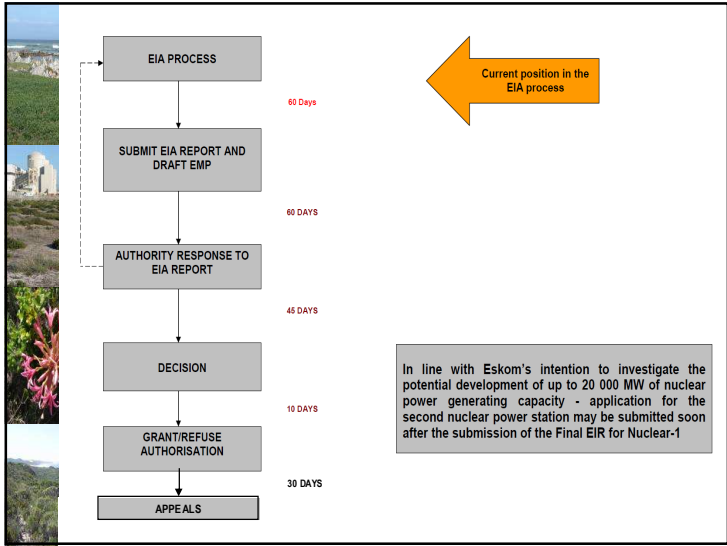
EIA PROCESS

Current position in the EIA process

60 Days

SUBMIT EIA REPORT AND DRAFT EMP

60 DAYS

AUTHORITY RESPONSE TO EIA REPORT

45 DAYS

DECISION

In line with Eskom's intention to investigate the potential development of up to 20 000 MW of nuclear power generating capacity - application for the second nuclear power station may be submitted soon after the submission of the Final EIR for Nuclear-1

10 DAYS

GRANT/REFUSE AUTHORISATION

30 DAYS

APPEALS